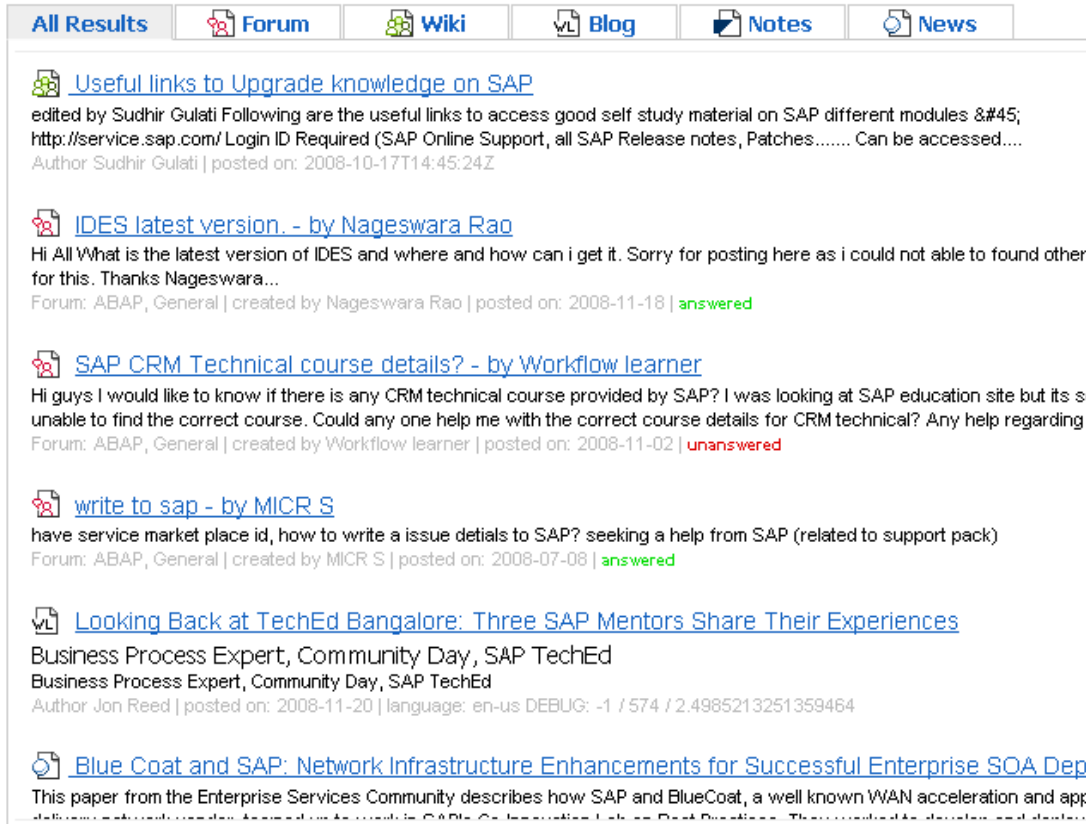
All Results | Forum | Wiki | Blog | Notes | News

Useful links to Upgrade knowledge on SAP

edited by Sudhir Gulati Following are the useful links to access good self study material on SAP different modules &#45; http://service.sap.com/ Login ID Required (SAP Online Support, all SAP Release notes, Patches....... Can be accessed....

Author Sudhir Gulati | posted on: 2008-10-17T14:45:24Z

IDES latest version. - by Nageswara Rao

Hi All What is the latest version of IDES and where and how can i get it. Sorry for posting here as i could not able to found other for this. Thanks Nageswara...

Forum: ABAP, General | created by Nageswara Rao | posted on: 2008-11-18 | answered

SAP CRM Technical course details? - by Workflow learner

Hi guys I would like to know if there is any CRM technical course provided by SAP? I was looking at SAP education site but its s unable to find the correct course. Could any one help me with the correct course details for CRM technical? Any help regarding

Forum: ABAP, General | created by Workflow learner | posted on: 2008-11-02 | unanswered

write to sap - by MICR S

have service market place id, how to write a issue detials to SAP? seeking a help from SAP (related to support pack)

Forum: ABAP, General | created by MICR S | posted on: 2008-07-08 | answered

Looking Back at TechEd Bangalore: Three SAP Mentors Share Their Experiences

Business Process Expert, Community Day, SAP TechEd

Business Process Expert, Community Day, SAP TechEd

Author Jon Reed | posted on: 2008-11-20 | language: en-us DEBUG: -1 / 574 / 2.4985213251359464

Blue Coat and SAP: Network Infrastructure Enhancements for Successful Enterprise SOA Dep

This paper from the Enterprise Services Community describes how SAP and BlueCoat, a well known WAN acceleration and app